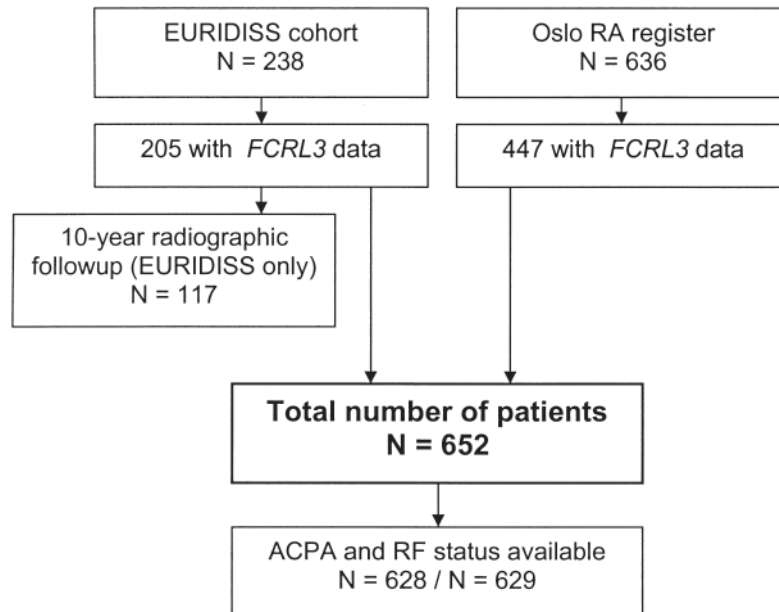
EURIDISS cohort
N = 238

Oslo RA register
N = 636

205 with FCRL3 data

447 with FCRL3 data

10-year radiographic followup (EURIDISS only)
N = 117

Total number of patients
N = 652

ACPA and RF status available
N = 628 / N = 629